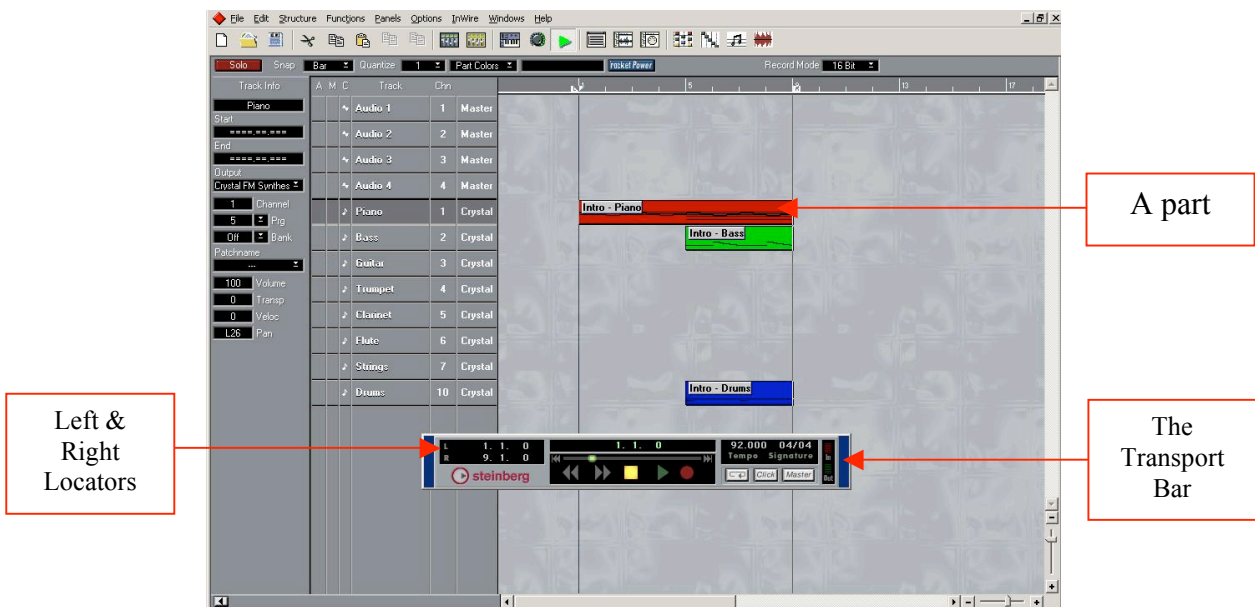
File Edit Structure Functions Panels Options InWire Windows Help

Solo Snap Bar Quantize 1 Part Colors Record Mode 16 Bit

Track Info
Piano
Start
====.==.===
End
====.==.===
Output
Crystal FM Synthes
1 Channel
5 Prg
Off Bank
Patchname
100 Volume
0 Transp
0 Veloc
L26 Pan

| A | M | C | Track | Chn | |
|---|---|---|---|---|---|
| | | | Audio 1 | 1 | Master |
| | | | Audio 2 | 2 | Master |
| | | | Audio 3 | 3 | Master |
| | | | Audio 4 | 4 | Master |
| | | | Piano | 1 | Crystal |
| | | | Bass | 2 | Crystal |
| | | | Guitar | 3 | Crystal |
| | | | Trumpet | 4 | Crystal |
| | | | Clarinet | 5 | Crystal |
| | | | Flute | 6 | Crystal |
| | | | Strings | 7 | Crystal |
| | | | Drums | 10 | Crystal |

5 9 13 17

Intro - Piano
Intro - Bass
Intro - Drums

A part

Left & Right Locators

L 1. 1. 0
R 9. 1. 0
steinberg
1. 1. 0
92.000 04/04
Tempo Signature
Click Master

The Transport Bar